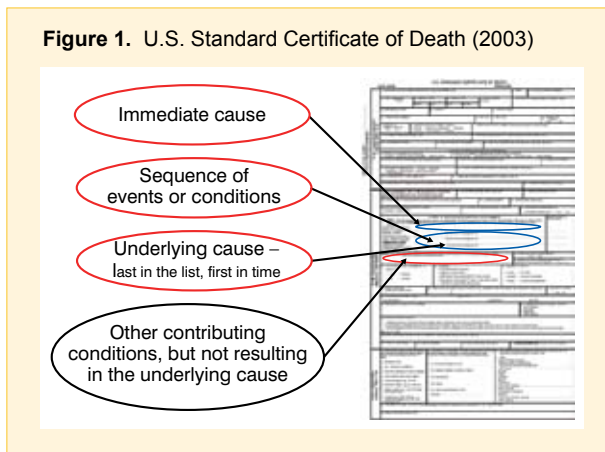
**Figure 1.** U.S. Standard Certificate of Death (2003)

Immediate cause

Sequence of events or conditions

Underlying cause – last in the list, first in time

Other contributing conditions, but not resulting in the underlying cause

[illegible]